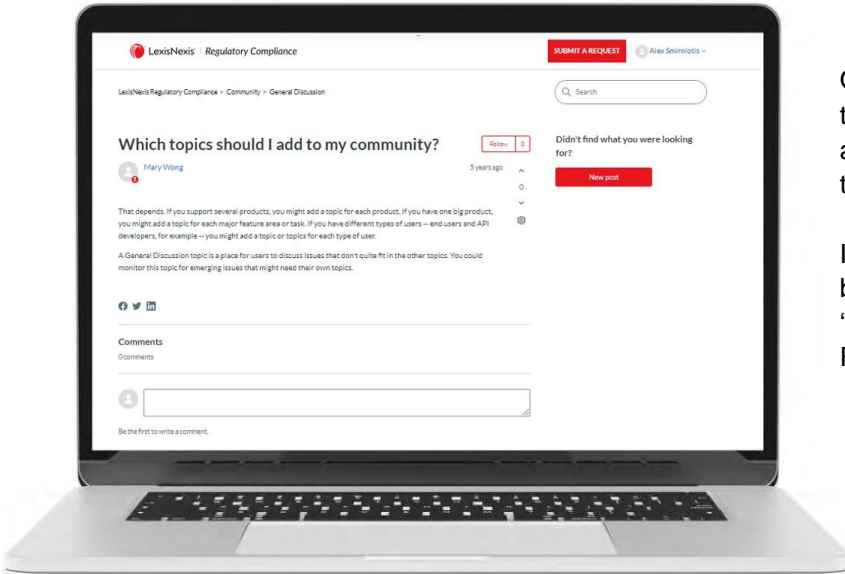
LexisNexis | Regulatory Compliance

SUBMIT A REQUEST

Alex Smirniotis

LexisNexis Regulatory Compliance > Community > General Discussion

Search

Which topics should I add to my community?

Follow

Mary Wong

5 years ago

0

That depends. If you support several products, you might add a topic for each product. If you have one big product, you might add a topic for each major feature area or task. If you have different types of users -- end users and API developers, for example -- you might add a topic or topics for each type of user.

A General Discussion topic is a place for users to discuss issues that don't quite fit in the other topics. You could monitor this topic for emerging issues that might need their own topics.

Comments

0 comments

Be the first to write a comment.

Didn't find what you were looking for?

New post

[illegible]